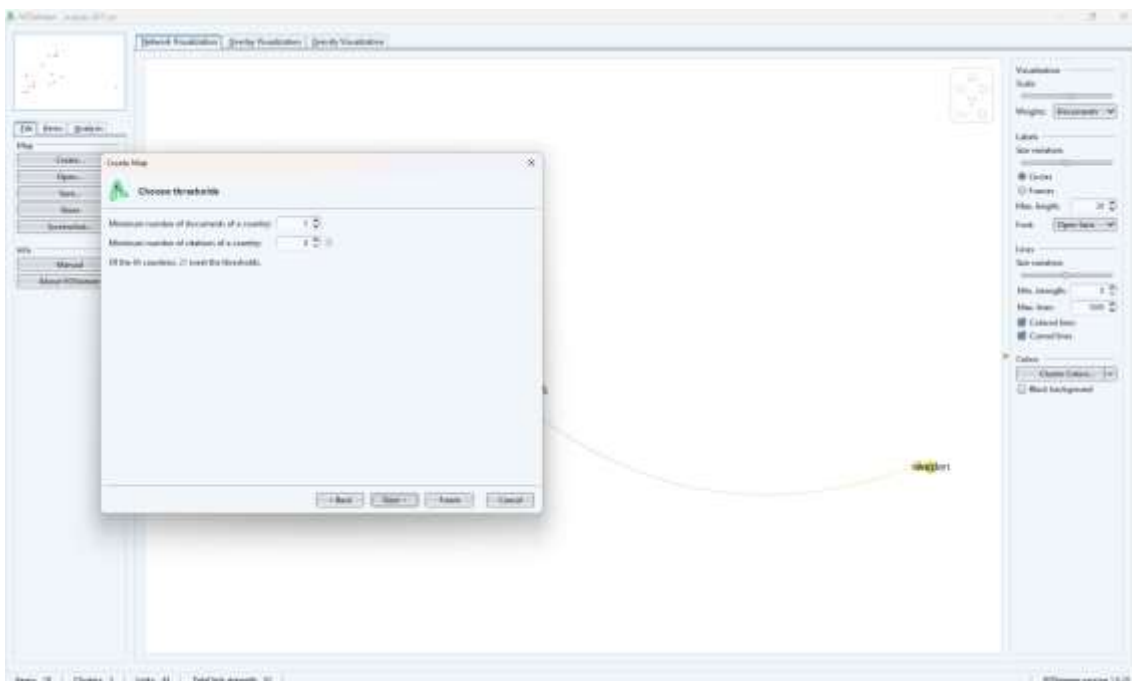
VOSviewer - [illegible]

Network Visualization | Overlay Visualization | Density Visualization

File | Items | Analysis

Map

Create...

Open...

Save...

Share

Screenshot...

Info

Manual

About VOSviewer

Create Map

Choose thresholds

Minimum number of documents of a country: 1

Minimum number of citations of a country: 0

Of the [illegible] countries, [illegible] meet the thresholds.

< Back | Next > | Finish | Cancel

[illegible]

Visualization

Scale

Weights: Documents

Labels

Size variation

Circles

Frames

Max. length: 30

Font: Open Sans

Lines

Size variation

Min. strength: 0

Max. lines: 500

Colored lines

Curved lines

Colors

Change Colors...

Black background

Items: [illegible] | Clusters: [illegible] | Links: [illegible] | Total link strength: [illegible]

VOSviewer version 1.6.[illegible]